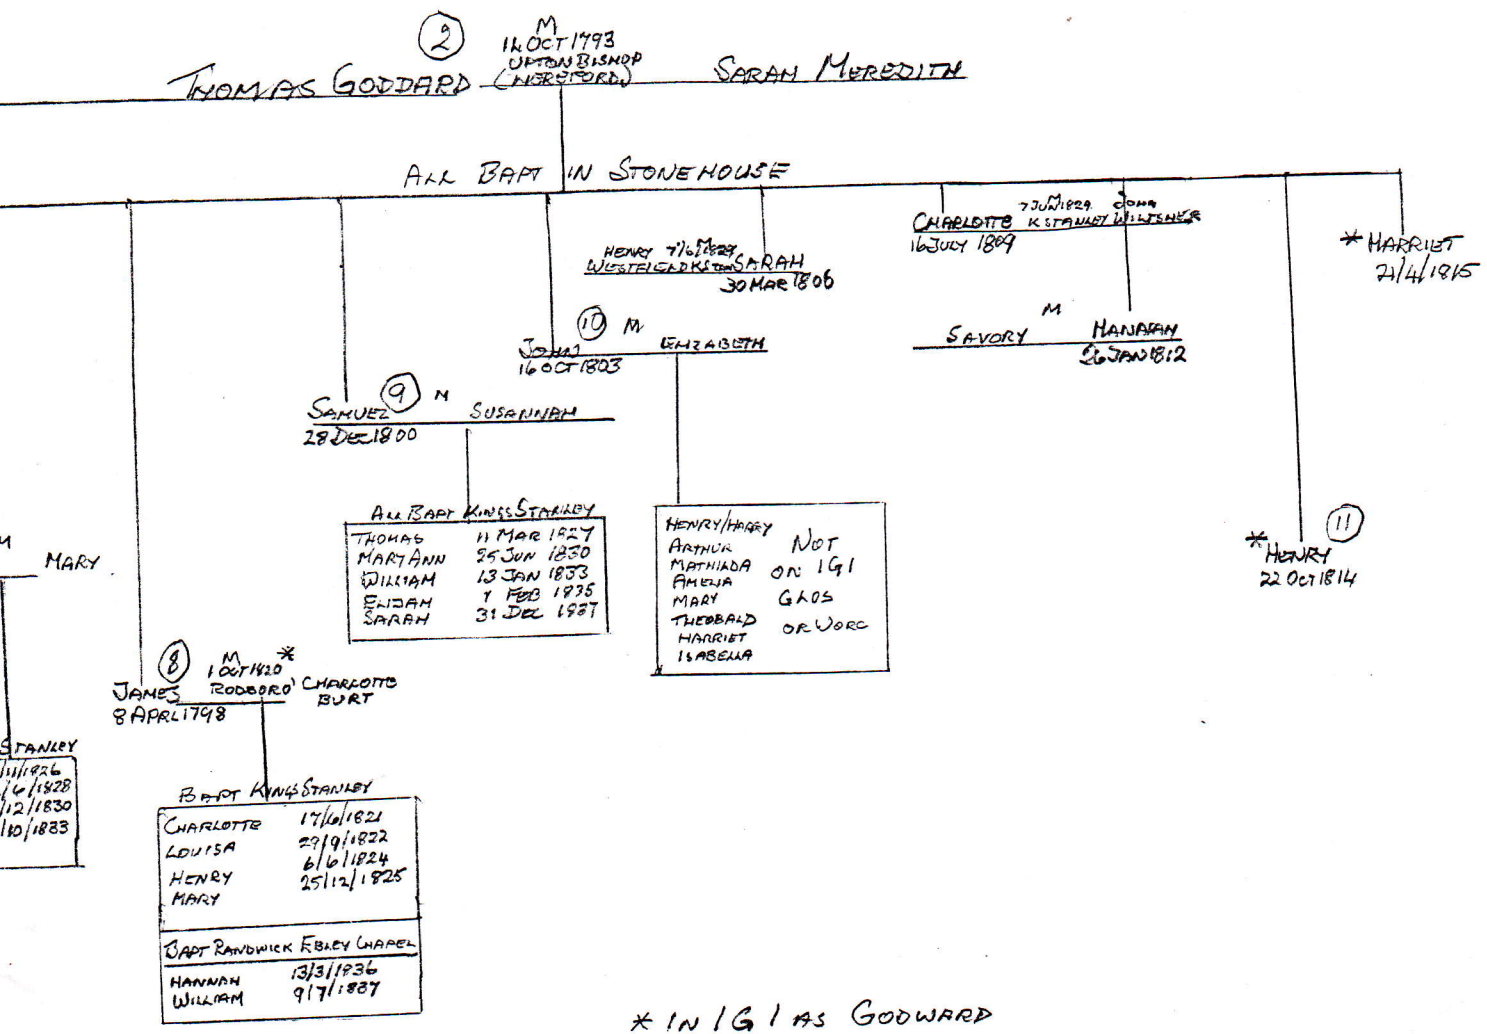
2
M
16 OCT 1793
UPTON BISHOP
(HEREFORD)
THOMAS GODDARD
SARAH MEREDITH

ALL BAPT IN STONEHOUSE

7 JUN 1829 M JOHN
CHARLOTTE K STANLEY WILTSHER
16 JULY 1809

* HARRIET
21/4/1815

HENRY 7/6/1829
WESTFIELD K STAN SARAH
30 MAR 1806

10 M
JOHN ELIZABETH
16 OCT 1803

M
SAVORY HANNAH
26 JAN 1812

SAMUEL 9 M SUSANNAH
28 DEC 1800

ALL BAPT KINGS STANLEY
| | |
|---|---|
| THOMAS | 11 MAR 1827 |
| MARY ANN | 25 JUN 1830 |
| WILLIAM | 13 JAN 1833 |
| ELIJAH | 7 FEB 1835 |
| SARAH | 31 DEC 1837 |

HENRY/HARRY
ARTHUR
MATHILDA
AMELIA
MARY
THEOBALD
HARRIET
ISABELLA
NOT ON IGI GLOS OR WORC

11
* HENRY
22 OCT 1814

M
MARY

8
M *
1 OCT 1820
JAMES RODBORO' CHARLOTTE BURT
8 APRIL 1798

STANLEY
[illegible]/11/1826
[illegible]/6/1828
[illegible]/12/1830
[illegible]/10/1833

BAPT KINGS STANLEY
| | |
|---|---|
| CHARLOTTE | 17/6/1821 |
| LOUISA | 29/9/1822 |
| HENRY | 6/6/1824 |
| MARY | 25/12/1825 |

BAPT RANDWICK EBLEY CHAPEL
| | |
|---|---|
| HANNAH | 13/3/1836 |
| WILLIAM | 9/7/1837 |

* IN IGI AS GODWARD